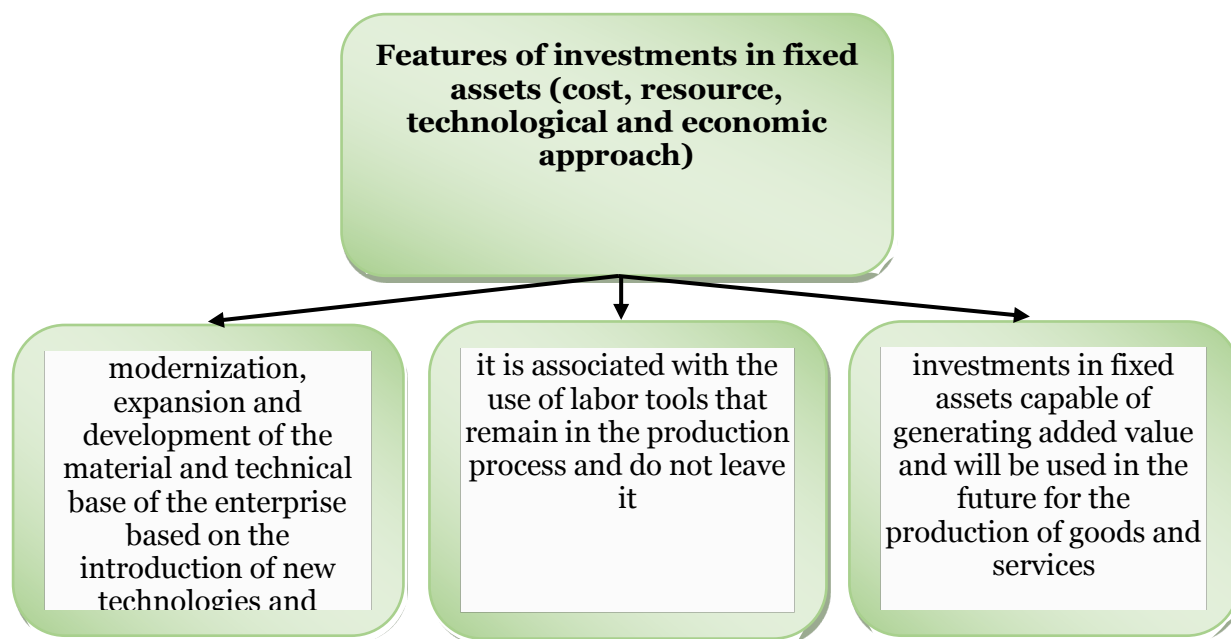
Features of investments in fixed assets (cost, resource, technological and economic approach)

modernization, expansion and development of the material and technical base of the enterprise based on the introduction of new technologies and

it is associated with the use of labor tools that remain in the production process and do not leave it

investments in fixed assets capable of generating added value and will be used in the future for the production of goods and services